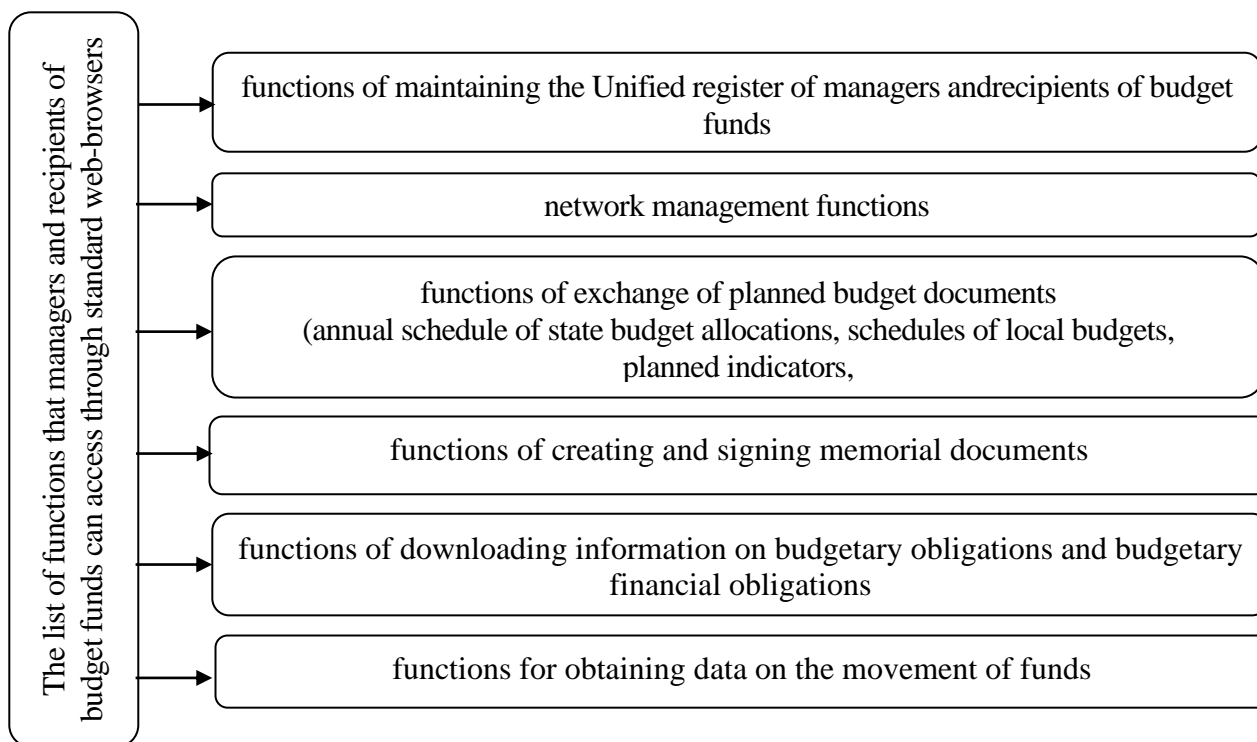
The list of functions that managers and recipients of budget funds can access through standard web-browsers

functions of maintaining the Unified register of managers andrecipients of budget funds

network management functions

functions of exchange of planned budget documents (annual schedule of state budget allocations, schedules of local budgets, planned indicators,

functions of creating and signing memorial documents

functions of downloading information on budgetary obligations and budgetary financial obligations

functions for obtaining data on the movement of funds